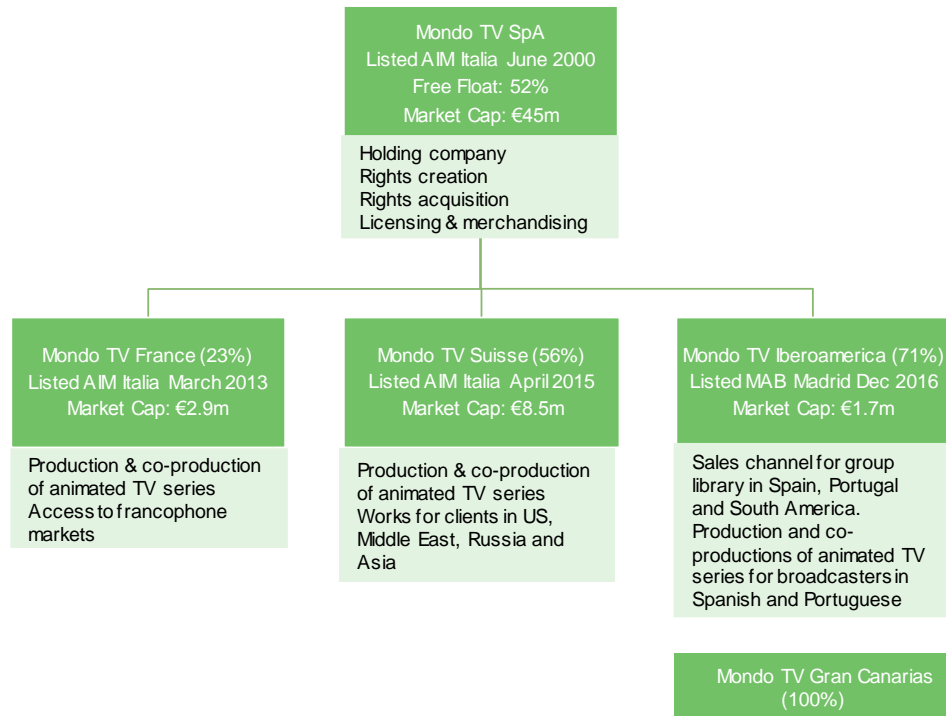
Mondo TV SpA
Listed AIM Italia June 2000
Free Float: 52%
Market Cap: €45m

Holding company
Rights creation
Rights acquisition
Licensing & merchandising

Mondo TV France (23%)
Listed AIM Italia March 2013
Market Cap: €2.9m

Production & co-production of animated TV series
Access to francophone markets

Mondo TV Suisse (56%)
Listed AIM Italia April 2015
Market Cap: €8.5m

Production & co-production of animated TV series
Works for clients in US, Middle East, Russia and Asia

Mondo TV Iberoamerica (71%)
Listed MAB Madrid Dec 2016
Market Cap: €1.7m

Sales channel for group library in Spain, Portugal and South America. Production and co-productions of animated TV series for broadcasters in Spanish and Portuguese

Mondo TV Gran Canarias (100%)